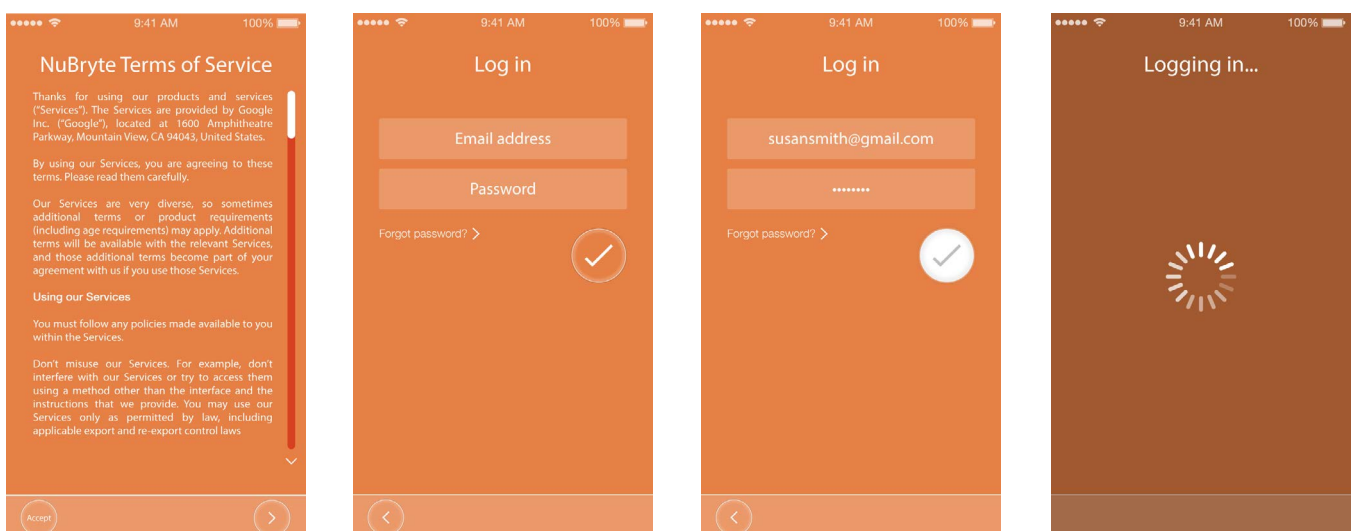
9:41 AM 100%

NuBryte Terms of Service

Thanks for using our products and services ("Services"). The Services are provided by Google Inc. ("Google"), located at 1600 Amphitheatre Parkway, Mountain View, CA 94043, United States.

By using our Services, you are agreeing to these terms. Please read them carefully.

Our Services are very diverse, so sometimes additional terms or product requirements (including age requirements) may apply. Additional terms will be available with the relevant Services, and those additional terms become part of your agreement with us if you use those Services.

Using our Services

You must follow any policies made available to you within the Services.

Don't misuse our Services. For example, don't interfere with our Services or try to access them using a method other than the interface and the instructions that we provide. You may use our Services only as permitted by law, including applicable export and re-export control laws

Accept

9:41 AM 100%

Log in

Email address

Password

Forgot password?

9:41 AM 100%

Log in

susansmith@gmail.com

••••••••

Forgot password?

9:41 AM 100%

Logging in...